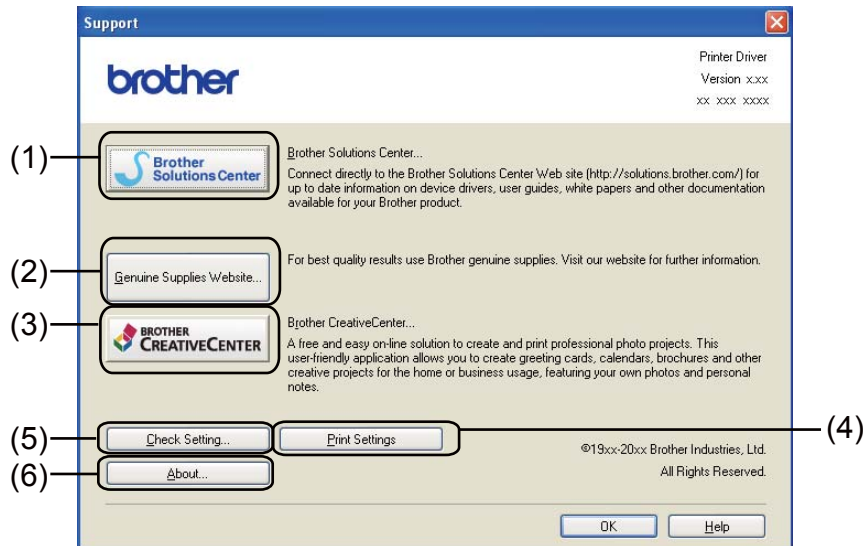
Support

brother

Printer Driver
Version x.xx
xx xxx xxxx

(1)

Brother Solutions Center

Brother Solutions Center...
Connect directly to the Brother Solutions Center Web site (http://solutions.brother.com/) for up to date information on device drivers, user guides, white papers and other documentation available for your Brother product.

(2)

Genuine Supplies Website...

For best quality results use Brother genuine supplies. Visit our website for further information.

(3)

BROTHER CREATIVECENTER

Brother CreativeCenter...
A free and easy on-line solution to create and print professional photo projects. This user-friendly application allows you to create greeting cards, calendars, brochures and other creative projects for the home or business usage, featuring your own photos and personal notes.

(5)

Check Setting...

Print Settings

(4)

©19xx-20xx Brother Industries, Ltd.
All Rights Reserved.

(6)

About...

OK

Help